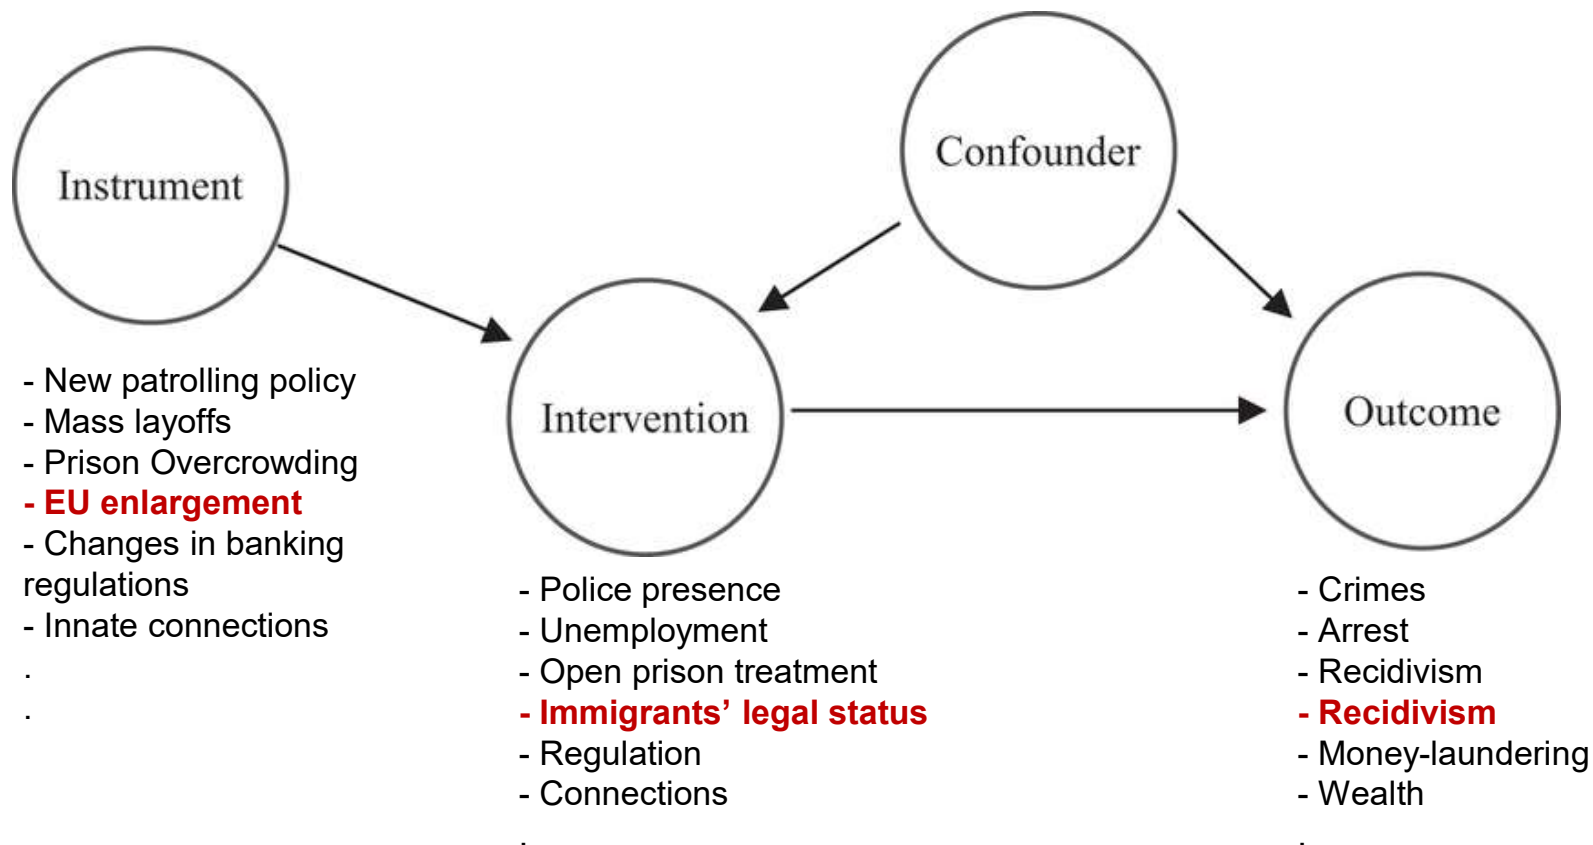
Instrument

Confounder

Intervention

Outcome

- New patrolling policy
- Mass layoffs
- Prison Overcrowding
- EU enlargement
- Changes in banking regulations
- Innate connections
.
.

- Police presence
- Unemployment
- Open prison treatment
- Immigrants' legal status
- Regulation
- Connections
.

- Crimes
- Arrest
- Recidivism
- Recidivism
- Money-laundering
- Wealth
.